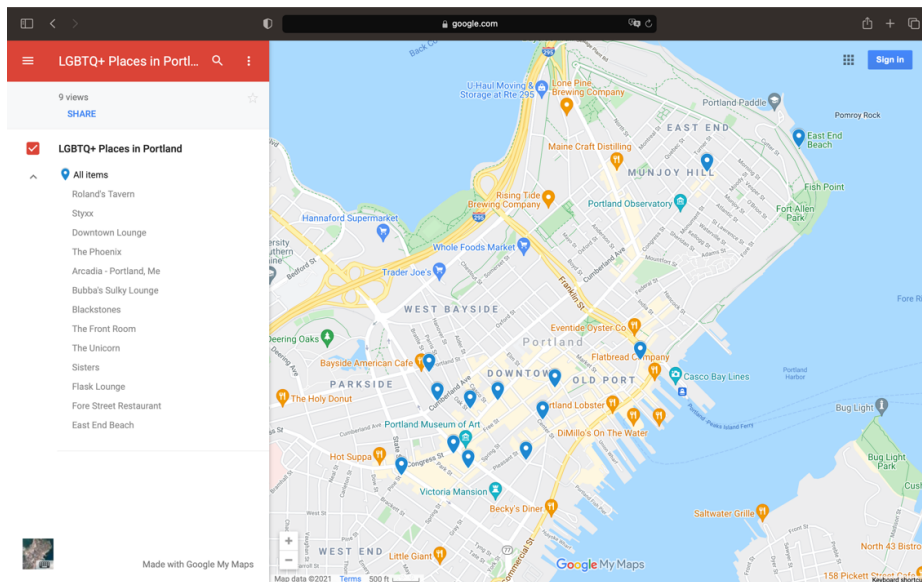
google.com

LGBTQ+ Places in Portl...

9 views

SHARE

LGBTQ+ Places in Portland

All items

Roland's Tavern

Styxx

Downtown Lounge

The Phoenix

Arcadia - Portland, Me

Bubba's Sulky Lounge

Blackstones

The Front Room

The Unicorn

Sisters

Flask Lounge

Fore Street Restaurant

East End Beach

Made with Google My Maps

Sign in

U-Haul Moving & Storage at Rte 295

Lone Pine Brewing Company

Portland Paddle

Pomroy Rock

EAST END

East End Beach

Maine Craft Distilling

MUNJOY HILL

Fish Point

Fort Allen Park

Rising Tide Brewing Company

Portland Observatory

Hannaford Supermarket

Whole Foods Market

Trader Joe's

WEST BAYSIDE

Deering Oaks

Eventide Oyster Co

Flatbread Company

Portland

Bayside American Cafe

PARKSIDE

DOWNTOWN

OLD PORT

Casco Bay Lines

Portland Harbor

The Holy Donut

Portland Lobster

Bug Light

Portland Museum of Art

DiMillo's On The Water

Bug Light Park

Hot Suppa

Victoria Mansion

Becky's Diner

Saltwater Grille

North 43 Bistro

WEST END

Little Giant

158 Pickett Street Cafe

Google My Maps

Map data ©2021

Terms

500 ft

Keyboard shortcuts

Back Cove

Fore Riv

Franklin St

Cumberland Ave

Congress St

Commercial St

Bedford St

Deering Ave

State St

Portland-Peaks Island Ferry

+

−